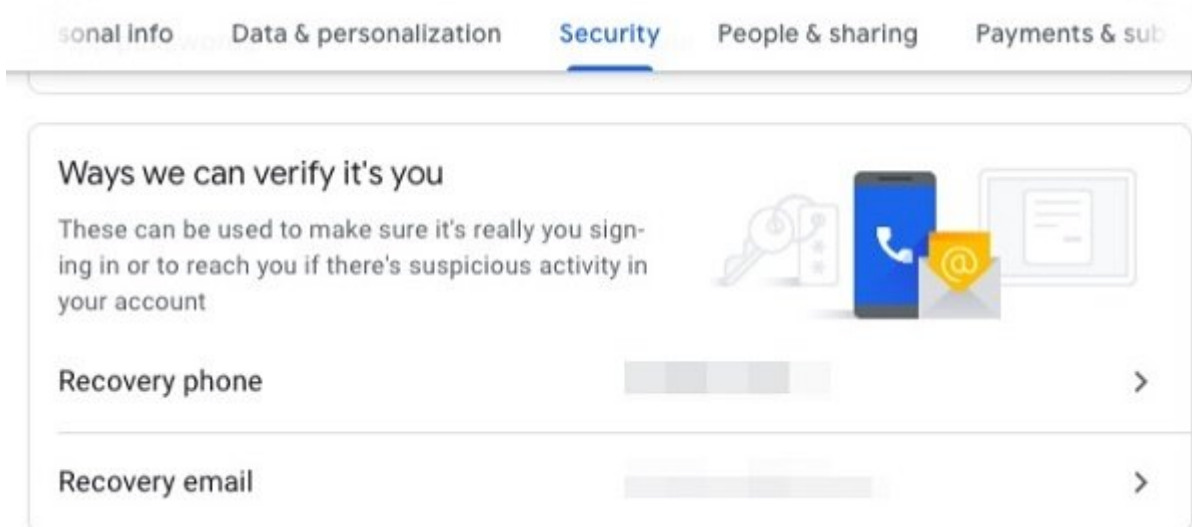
sonal info Data & personalization Security People & sharing Payments & sub

Ways we can verify it's you

These can be used to make sure it's really you signing in or to reach you if there's suspicious activity in your account

Recovery phone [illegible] >

Recovery email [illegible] >